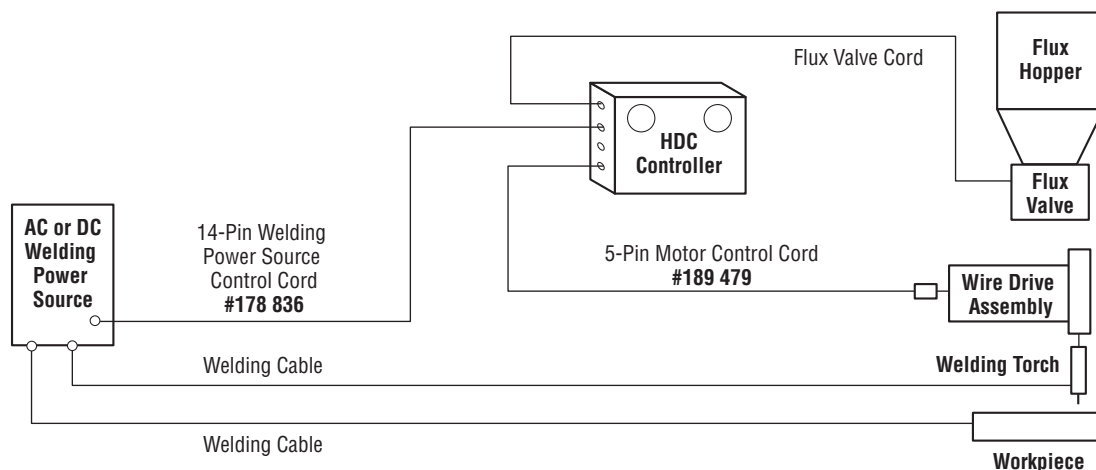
Flux Valve Cord

Flux Hopper

HDC Controller

Flux Valve

AC or DC Welding Power Source

14-Pin Welding Power Source Control Cord **#178 836**

5-Pin Motor Control Cord **#189 479**

Wire Drive Assembly

Welding Cable

Welding Torch

Welding Cable

Workpiece